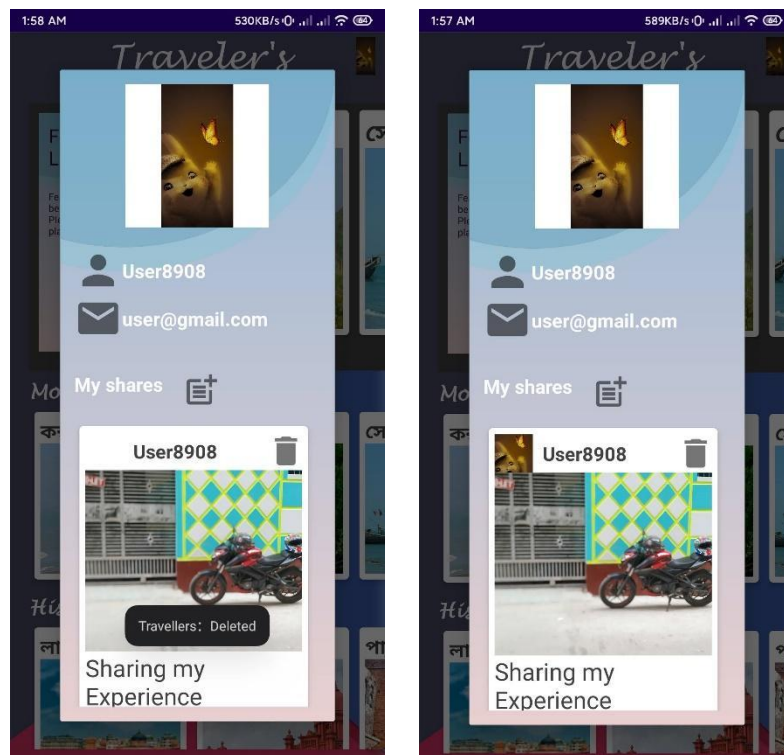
1:58 AM

530KB/s

64

Traveler's

User8908

user@gmail.com

My shares

User8908

Travellers: Deleted

Sharing my Experience

1:57 AM

589KB/s

64

Traveler's

User8908

user@gmail.com

My shares

User8908

Sharing my Experience